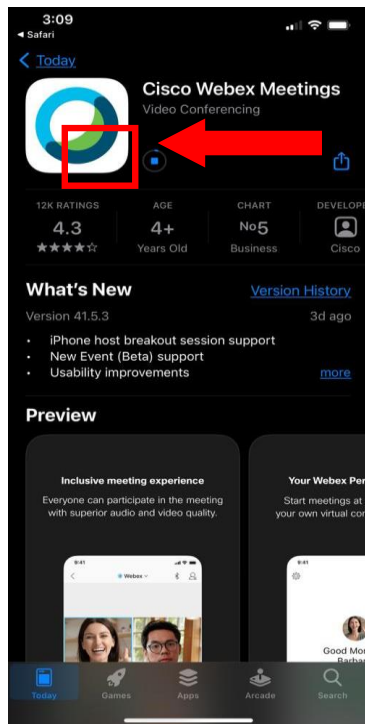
3:09
◂ Safari

< Today

Cisco Webex Meetings
Video Conferencing

12K RATINGS
4.3
★★★★☆

AGE
4+
Years Old

CHART
No5
Business

DEVELOPE
Cisco

What's New
Version History
Version 41.5.3
3d ago

• iPhone host breakout session support
• New Event (Beta) support
• Usability improvements
more

Preview

Inclusive meeting experience
Everyone can participate in the meeting with superior audio and video quality.

9:41
Webex

Your Webex Per
Start meetings at
your own virtual co

9:41
Good Mor
Barba

Today
Games
Apps
Arcade
Search